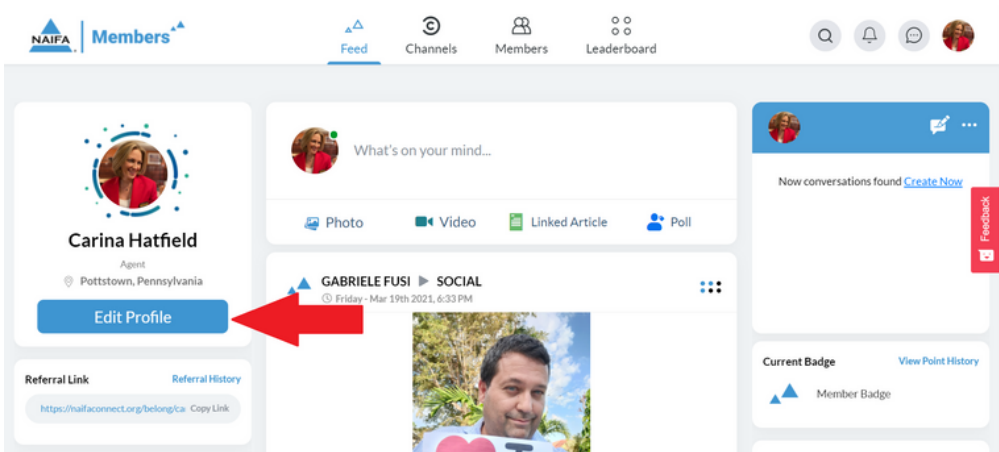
NAIFA | Members

Feed
Channels
Members
Leaderboard

Carina Hatfield
Agent
Pottstown, Pennsylvania
Edit Profile

Referral Link
Referral History
https://naifaconnect.org/belong/ca
Copy Link

What's on your mind...
Photo
Video
Linked Article
Poll

GABRIELE FUSI ▶ SOCIAL
Friday - Mar 19th 2021, 6:33 PM

Now conversations found Create Now

Feedback

Current Badge
View Point History
Member Badge